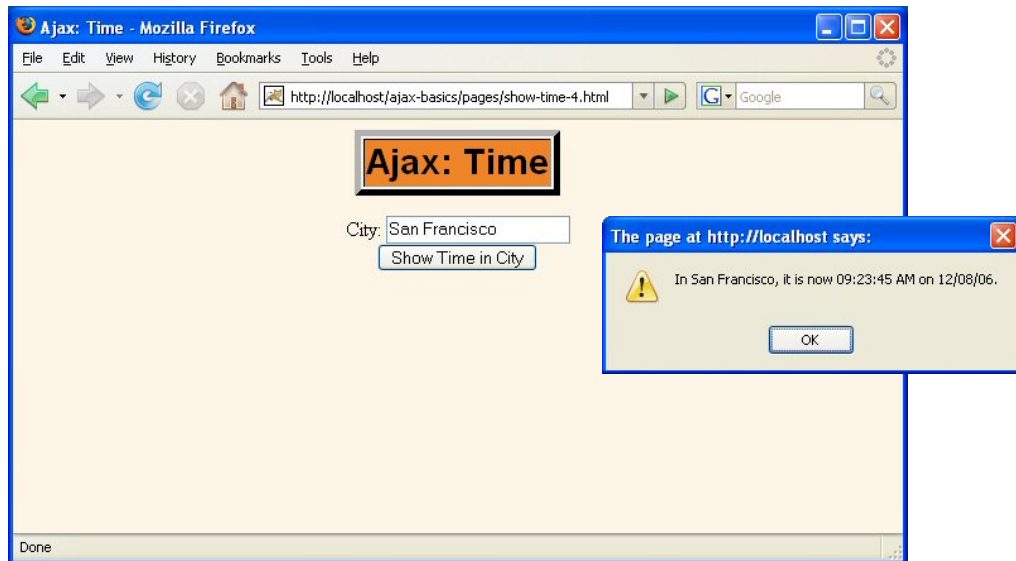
Ajax: Time - Mozilla Firefox

File Edit View History Bookmarks Tools Help

http://localhost/ajax-basics/pages/show-time-4.html

Google

Ajax: Time

City: San Francisco

Show Time in City

The page at http://localhost says:

In San Francisco, it is now 09:23:45 AM on 12/08/06.

OK

Done